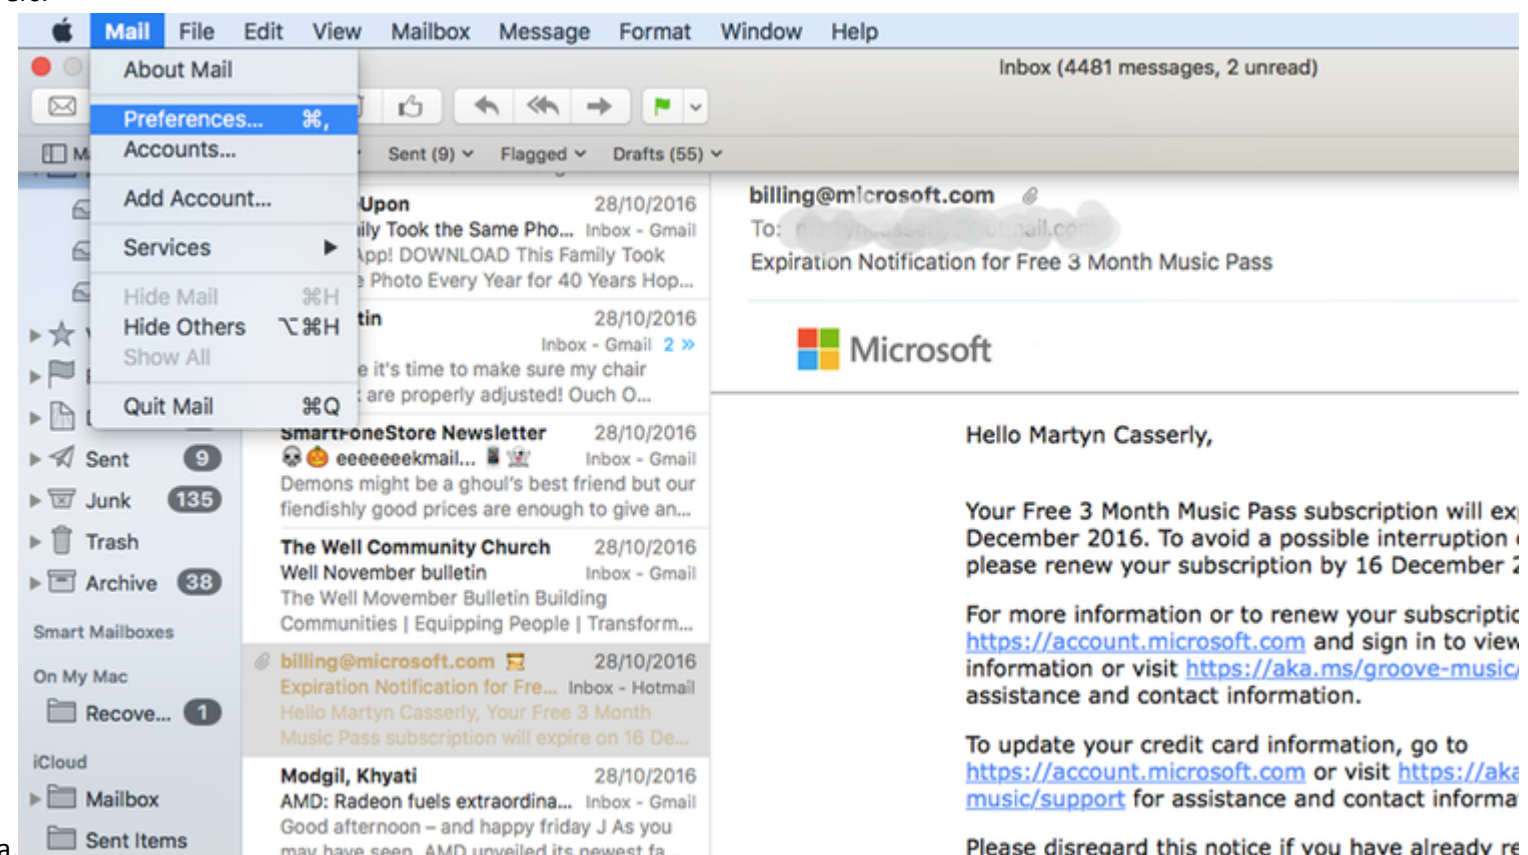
Mail File Edit View Mailbox Message Format Window Help

About Mail
Preferences... ⌘,
Accounts...
Add Account...
Services
Hide Mail ⌘H
Hide Others ⌥⌘H
Show All
Quit Mail ⌘Q

Inbox (4481 messages, 2 unread)

Sent (9) Flagged Drafts (55)

Upon 28/10/2016
ily Took the Same Pho... Inbox - Gmail
App! DOWNLOAD This Family Took
Photo Every Year for 40 Years Hop...

tin 28/10/2016
Inbox - Gmail 2
e it's time to make sure my chair
are properly adjusted! Ouch O...

SmartFoneStore Newsletter 28/10/2016
eeeeeeekmail... Inbox - Gmail
Demons might be a ghoul's best friend but our fiendishly good prices are enough to give an...

The Well Community Church 28/10/2016
Well November bulletin Inbox - Gmail
The Well Movember Bulletin Building Communities | Equipping People | Transform...

billing@microsoft.com 28/10/2016
Expiration Notification for Fre... Inbox - Hotmail
Hello Martyn Casserly, Your Free 3 Month Music Pass subscription will expire on 16 De...

Modgil, Khyati 28/10/2016
AMD: Radeon fuels extraordina... Inbox - Gmail
Good afternoon – and happy friday J As you may have seen, AMD unveiled its newest fa...

Sent 9
Junk 135
Trash
Archive 38
Smart Mailboxes
On My Mac
Recove... 1
iCloud
Mailbox
Sent Items

billing@microsoft.com
To: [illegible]
Expiration Notification for Free 3 Month Music Pass

Microsoft

Hello Martyn Casserly,

Your Free 3 Month Music Pass subscription will ex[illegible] December 2016. To avoid a possible interruption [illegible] please renew your subscription by 16 December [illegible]

For more information or to renew your subscripti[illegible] https://account.microsoft.com and sign in to view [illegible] information or visit https://aka.ms/groove-music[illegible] assistance and contact information.

To update your credit card information, go to https://account.microsoft.com or visit https://aka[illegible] music/support for assistance and contact informa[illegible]

Please disregard this notice if you have already re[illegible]